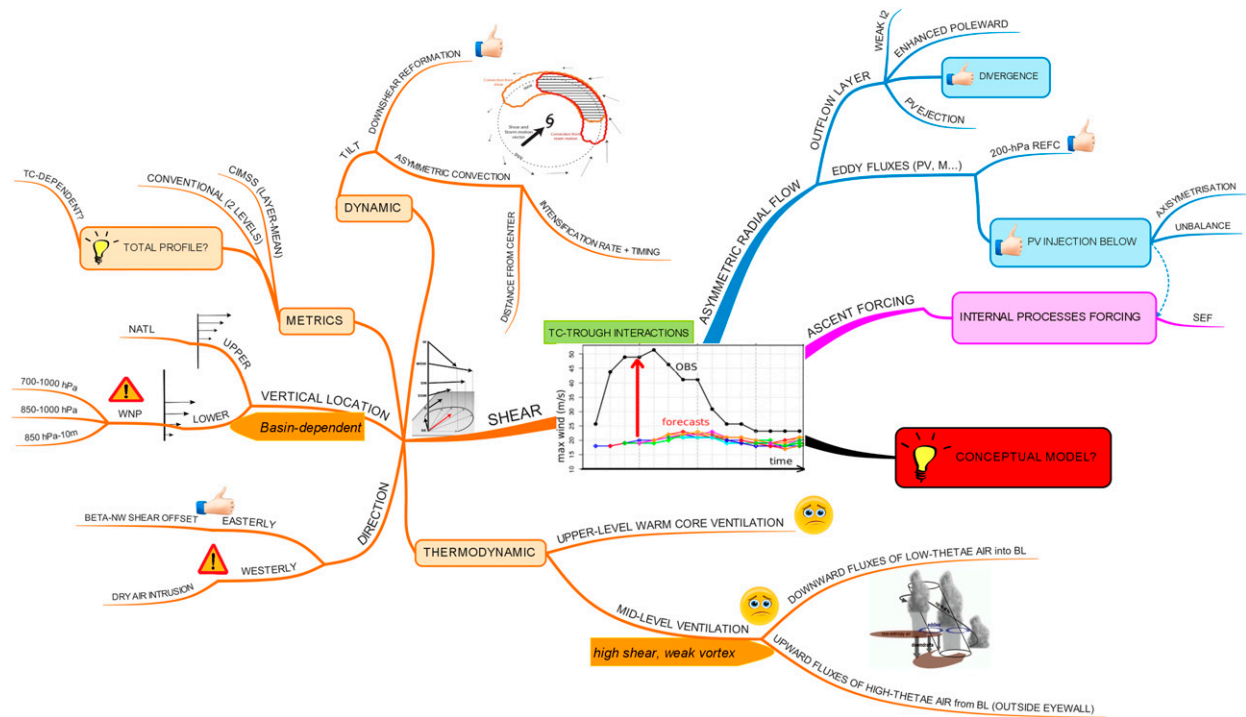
SHEAR

DYNAMIC

TILT

DOWNSHEAR REFORMATION

ASYMMETRIC CONVECTION

DISTANCE FROM CENTER

INTENSIFICATION RATE + TIMING

METRICS

CIMSS (LAYER-MEAN)

CONVENTIONAL (2 LEVELS)

TC-DEPENDENT?

TOTAL PROFILE?

VERTICAL LOCATION

UPPER

NATL

LOWER

WNP

700-1000 hPa

850-1000 hPa

850 hPa-10m

Basin-dependent

DIRECTION

EASTERLY

BETA-NW SHEAR OFFSET

WESTERLY

DRY AIR INTRUSION

THERMODYNAMIC

UPPER-LEVEL WARM CORE VENTILATION

MID-LEVEL VENTILATION

high shear, weak vortex

DOWNWARD FLUXES OF LOW-THETAE AIR into BL

UPWARD FLUXES OF HIGH-THETAE AIR from BL (OUTSIDE EYEWALL)

TC-TROUGH INTERACTIONS

OBS

forecasts

max wind (m/s)

time

50 45 40 35 30 25 20 15 10

CONCEPTUAL MODEL?

ASYMMETRIC RADIAL FLOW

OUTFLOW LAYER

WEAK I2

ENHANCED POLEWARD

DIVERGENCE

PV EJECTION

EDDY FLUXES (PV, M...)

200-hPa REFC

PV INJECTION BELOW

AXISYMETRISATION

UNBALANCE

ASCENT FORCING

INTERNAL PROCESSES FORCING

SEF